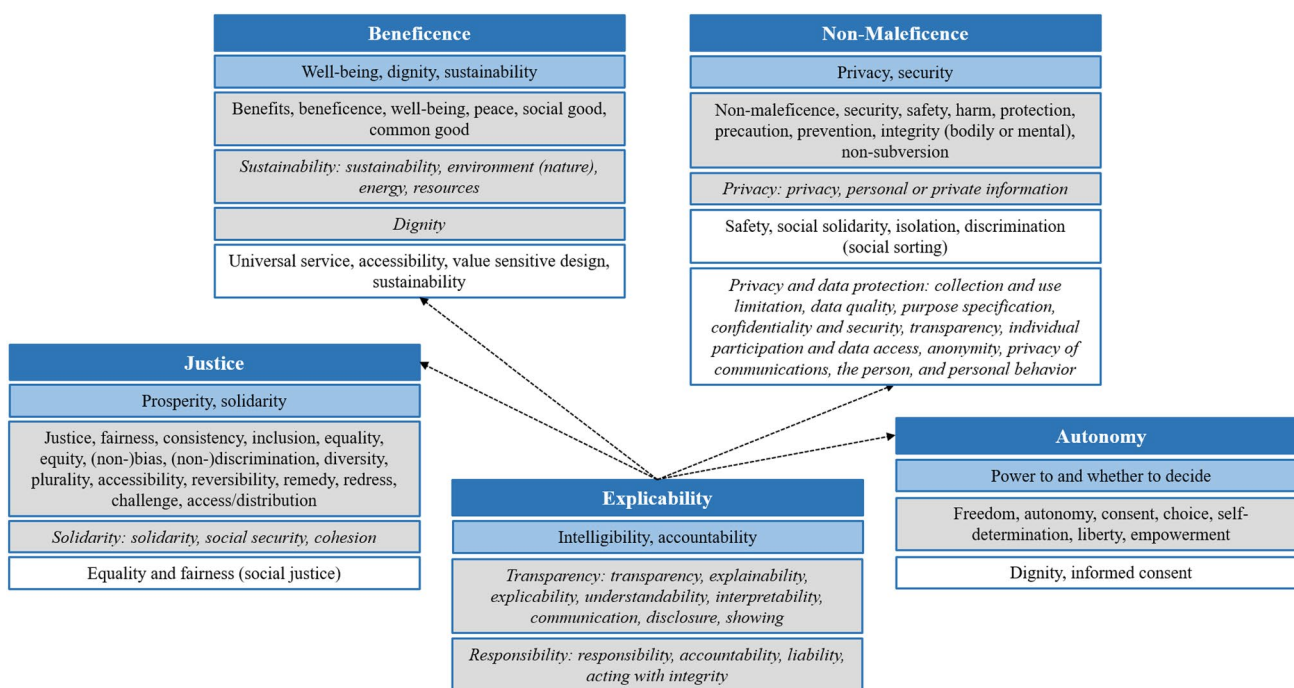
Beneficence

Well-being, dignity, sustainability

Benefits, beneficence, well-being, peace, social good, common good

Sustainability: sustainability, environment (nature), energy, resources

Dignity

Universal service, accessibility, value sensitive design, sustainability

Non-Maleficence

Privacy, security

Non-maleficence, security, safety, harm, protection, precaution, prevention, integrity (bodily or mental), non-subversion

Privacy: privacy, personal or private information

Safety, social solidarity, isolation, discrimination (social sorting)

Privacy and data protection: collection and use limitation, data quality, purpose specification, confidentiality and security, transparency, individual participation and data access, anonymity, privacy of communications, the person, and personal behavior

Justice

Prosperity, solidarity

Justice, fairness, consistency, inclusion, equality, equity, (non-)bias, (non-)discrimination, diversity, plurality, accessibility, reversibility, remedy, redress, challenge, access/distribution

Solidarity: solidarity, social security, cohesion

Equality and fairness (social justice)

Autonomy

Power to and whether to decide

Freedom, autonomy, consent, choice, self-determination, liberty, empowerment

Dignity, informed consent

Explicability

Intelligibility, accountability

Transparency: transparency, explainability, explicability, understandability, interpretability, communication, disclosure, showing

Responsibility: responsibility, accountability, liability, acting with integrity